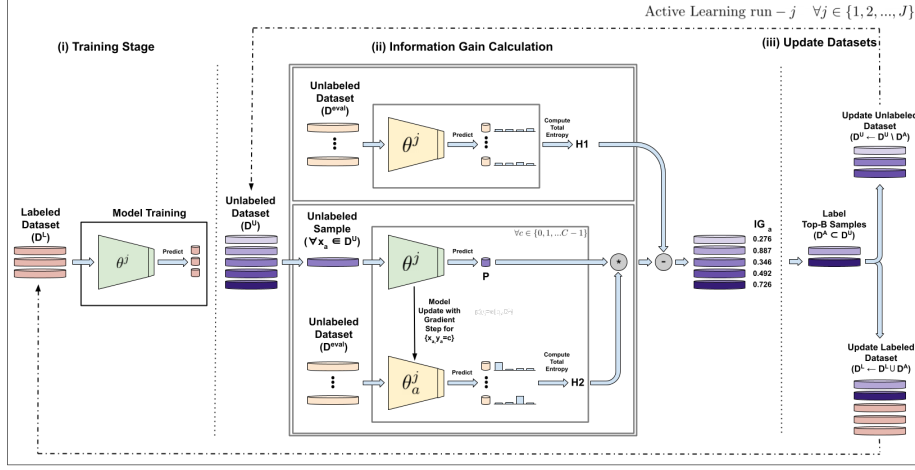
Active Learning run $- j \quad \forall j \in \{1, 2, ..., J\}$

(i) Training Stage

(ii) Information Gain Calculation

(iii) Update Datasets

Labeled Dataset ($D^L$)

Model Training

$\theta^j$

Predict

Unlabeled Dataset ($D^U$)

Unlabeled Dataset ($D^{eval}$)

$\theta^j$

Predict

Compute Total Entropy

H1

Unlabeled Sample ($\forall x_a \in D^U$)

$\theta^j$

Predict

P

$\forall c \in \{0, 1, ...C-1\}$

Model Update with Gradient Step for $\{x_a y_a = c\}$

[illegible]

Unlabeled Dataset ($D^{eval}$)

$\theta^j_a$

Predict

Compute Total Entropy

H2

*

-

$IG_a$

0.276

0.887

0.346

0.492

0.726

Label Top-B Samples ($D^A \subset D^U$)

Update Unlabeled Dataset ($D^U \leftarrow D^U \setminus D^A$)

Update Labeled Dataset ($D^L \leftarrow D^L \cup D^A$)